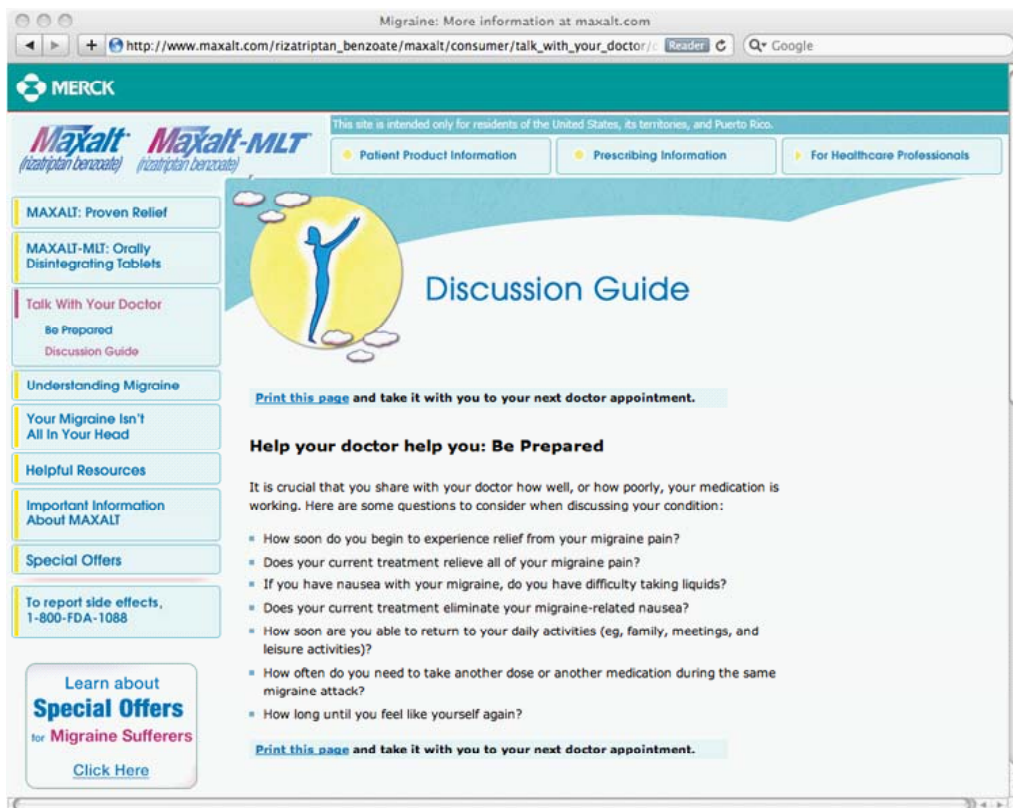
Migraine: More information at maxalt.com

http://www.maxalt.com/rizatriptan_benzoate/maxalt/consumer/talk_with_your_doctor/c Reader Google

MERCK

Maxalt (rizatriptan benzoate) Maxalt-MLT (rizatriptan benzoate)

This site is intended only for residents of the United States, its territories, and Puerto Rico.

Patient Product Information

Prescribing Information

For Healthcare Professionals

MAXALT: Proven Relief

MAXALT-MLT: Orally Disintegrating Tablets

Talk With Your Doctor

Be Prepared

Discussion Guide

Understanding Migraine

Your Migraine Isn't All In Your Head

Helpful Resources

Important Information About MAXALT

Special Offers

To report side effects, 1-800-FDA-1088

Learn about Special Offers for Migraine Sufferers

Click Here

Discussion Guide

Print this page and take it with you to your next doctor appointment.

Help your doctor help you: Be Prepared

It is crucial that you share with your doctor how well, or how poorly, your medication is working. Here are some questions to consider when discussing your condition:

- How soon do you begin to experience relief from your migraine pain?
- Does your current treatment relieve all of your migraine pain?
- If you have nausea with your migraine, do you have difficulty taking liquids?
- Does your current treatment eliminate your migraine-related nausea?
- How soon are you able to return to your daily activities (eg, family, meetings, and leisure activities)?
- How often do you need to take another dose or another medication during the same migraine attack?
- How long until you feel like yourself again?

Print this page and take it with you to your next doctor appointment.